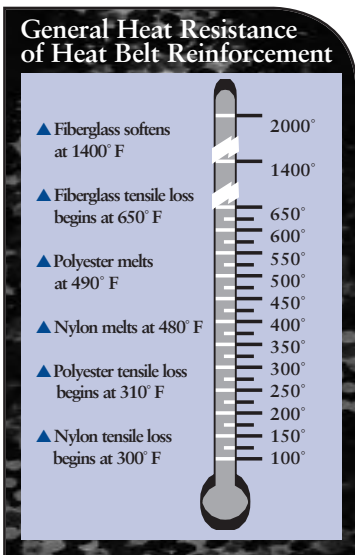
General Heat Resistance of Heat Belt Reinforcement

▲ Fiberglass softens at 1400˚ F

▲ Fiberglass tensile loss begins at 650˚ F

▲ Polyester melts at 490˚ F

▲ Nylon melts at 480˚ F

▲ Polyester tensile loss begins at 310˚ F

▲ Nylon tensile loss begins at 300˚ F

2000˚
1400˚
650˚
600˚
550˚
500˚
450˚
400˚
350˚
300˚
250˚
200˚
150˚
100˚